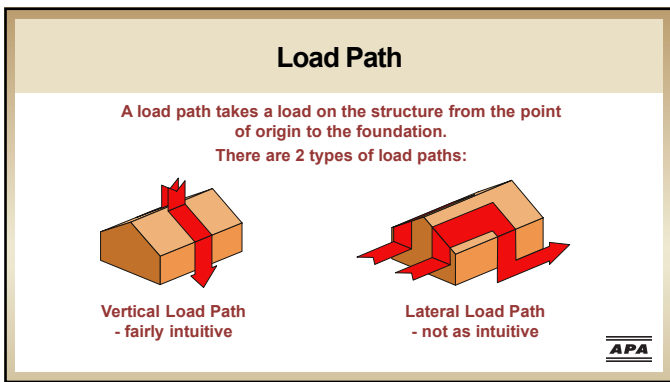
Load Path

A load path takes a load on the structure from the point of origin to the foundation.

There are 2 types of load paths:

Vertical Load Path
- fairly intuitive

Lateral Load Path
- not as intuitive

APA